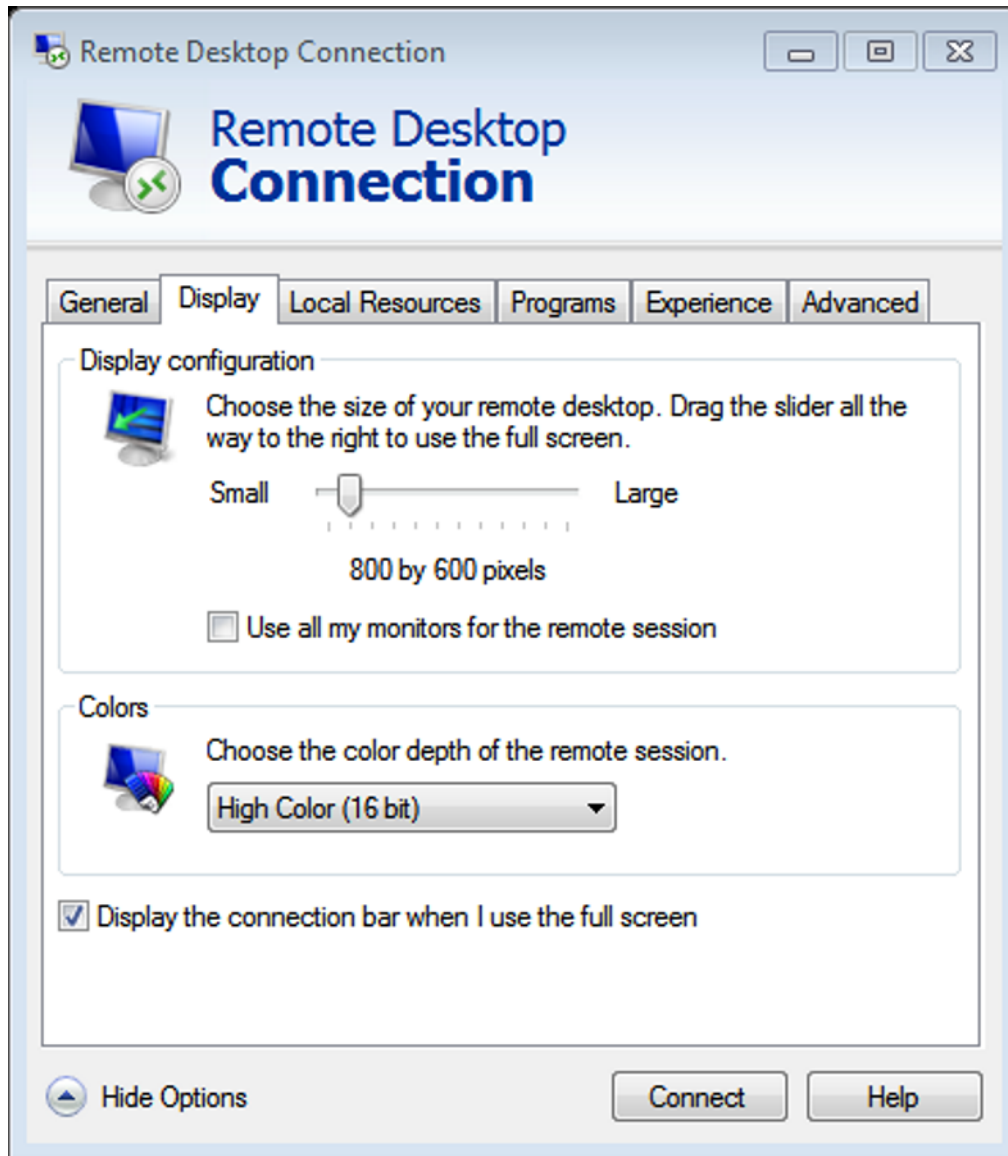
Remote Desktop Connection

Remote Desktop
Connection

General | Display | Local Resources | Programs | Experience | Advanced

Display configuration

Choose the size of your remote desktop. Drag the slider all the way to the right to use the full screen.

Small Large

800 by 600 pixels

Use all my monitors for the remote session

Colors

Choose the color depth of the remote session.

High Color (16 bit)

Display the connection bar when I use the full screen

Hide Options

Connect

Help